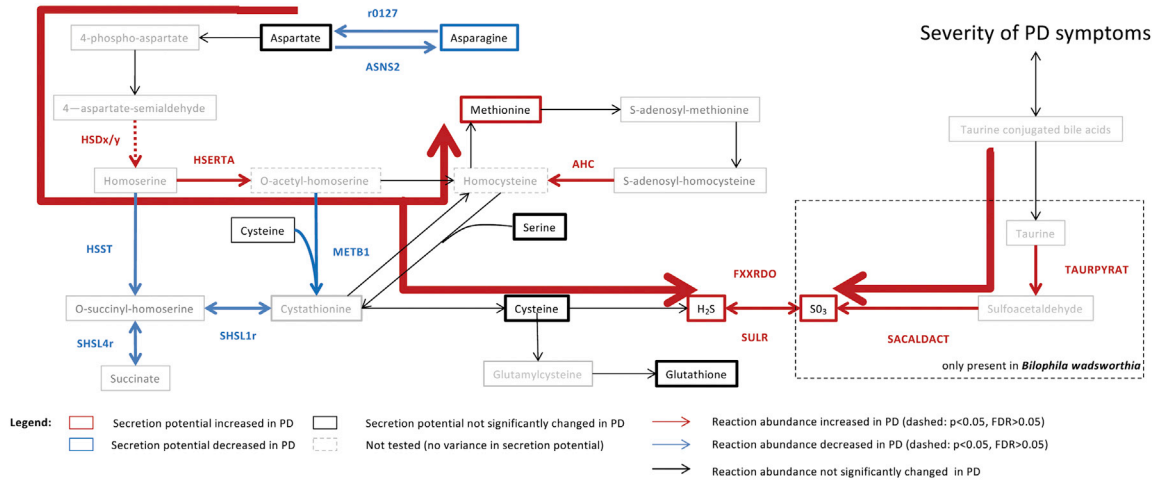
r0127

4-phospho-aspartate

Aspartate

Asparagine

ASNS2

Severity of PD symptoms

4—aspartate-semialdehyde

Methionine

S-adenosyl-methionine

HSDx/y

Taurine conjugated bile acids

HSERTA

AHC

Homoserine

O-acetyl-homoserine

Homocysteine

S-adenosyl-homocysteine

Serine

Cysteine

HSST

METB1

Taurine

FXXRDO

TAURPYRAT

O-succinyl-homoserine

Cystathionine

Cysteine

$H_2S$

$SO_3$

Sulfoacetaldehyde

SHSL4r

SHSL1r

SULR

SACALDACT

Succinate

Glutamylcysteine

Glutathione

only present in *Bilophila wadsworthia*

Legend:

Secretion potential increased in PD

Secretion potential decreased in PD

Secretion potential not significantly changed in PD

Not tested (no variance in secretion potential)

Reaction abundance increased in PD (dashed: p<0.05, FDR>0.05)

Reaction abundance decreased in PD (dashed: p<0.05, FDR>0.05)

Reaction abundance not significantly changed in PD